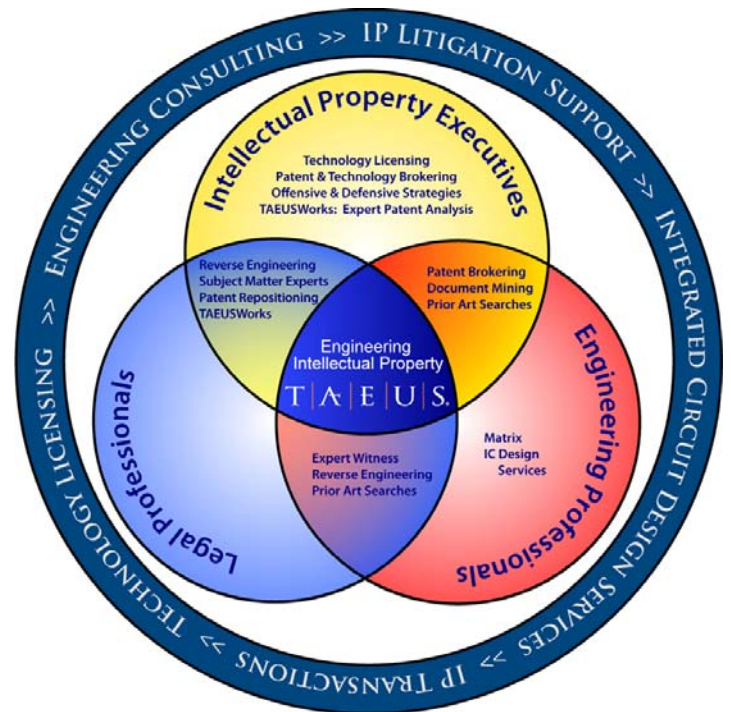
Engineering Consulting >> IP Litigation Support >> Integrated Circuit Design Services >> IP Transactions >> Technology Licensing >>

Intellectual Property Executives

Technology Licensing
Patent & Technology Brokering
Offensive & Defensive Strategies
TAEUSWorks: Expert Patent Analysis

Reverse Engineering
Subject Matter Experts
Patent Repositioning
TAEUSWorks

Patent Brokering
Document Mining
Prior Art Searches

Engineering
Intellectual Property
T A E U S

Legal Professionals

Engineering Professionals

Expert Witness
Reverse Engineering
Prior Art Searches

Matrix
IC Design
Services